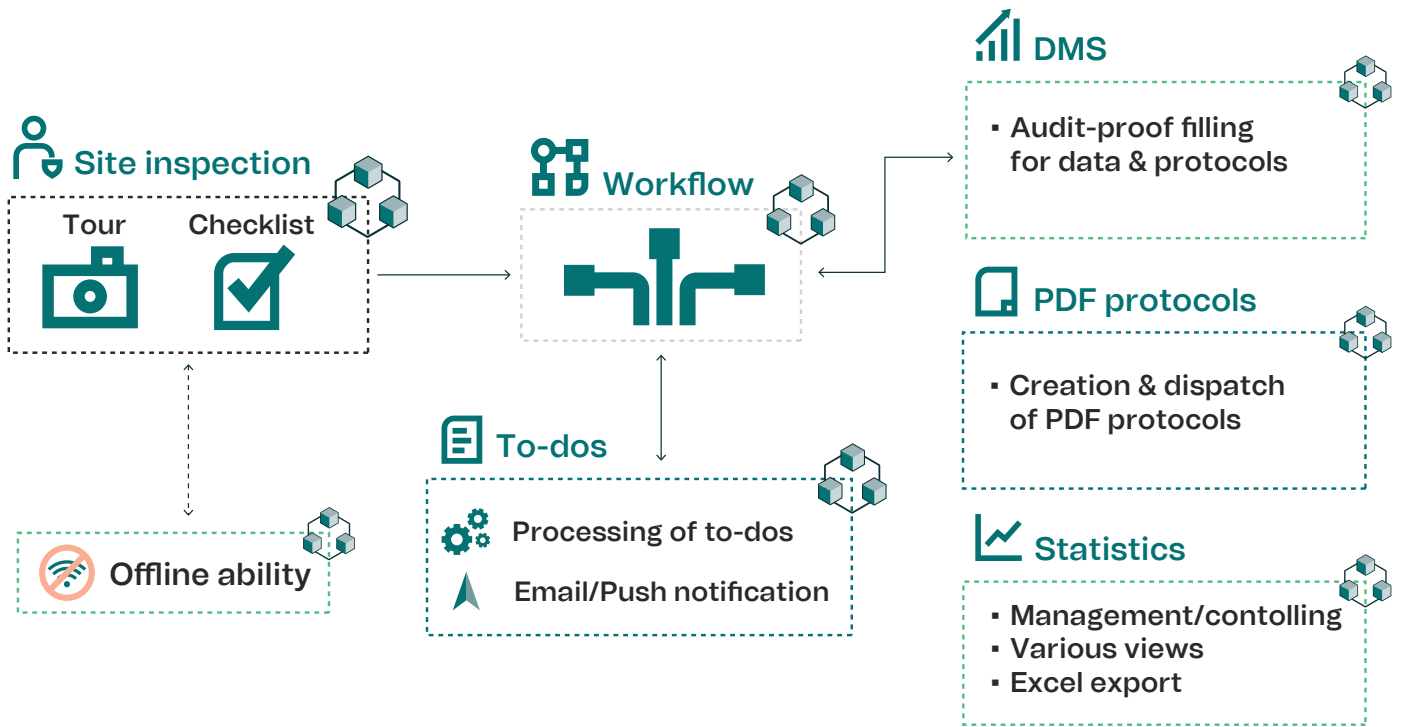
Site inspection

Tour

Checklist

Offline ability

Workflow

To-dos

Processing of to-dos

Email/Push notification

DMS

▪ Audit-proof filling for data & protocols

PDF protocols

▪ Creation & dispatch of PDF protocols

Statistics

▪ Management/contolling
▪ Various views
▪ Excel export